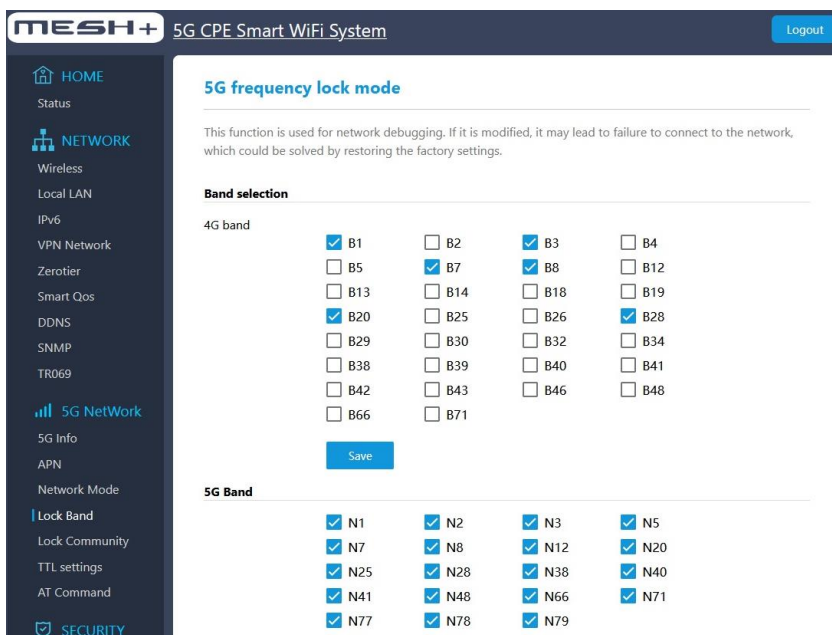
MESH+ 5G CPE Smart WiFi System

Logout

HOME
Status
NETWORK
Wireless
Local LAN
IPv6
VPN Network
Zerotier
Smart Qos
DDNS
SNMP
TR069
5G NetWork
5G Info
APN
Network Mode
Lock Band
Lock Community
TTL settings
AT Command
SECURITY

5G frequency lock mode

This function is used for network debugging. If it is modified, it may lead to failure to connect to the network, which could be solved by restoring the factory settings.

Band selection

4G band

| | | | |
|---|---|---|---|
| B1 | B2 | B3 | B4 |
| B5 | B7 | B8 | B12 |
| B13 | B14 | B18 | B19 |
| B20 | B25 | B26 | B28 |
| B29 | B30 | B32 | B34 |
| B38 | B39 | B40 | B41 |
| B42 | B43 | B46 | B48 |
| B66 | B71 | | |

Save

5G Band

| | | | |
|---|---|---|---|
| N1 | N2 | N3 | N5 |
| N7 | N8 | N12 | N20 |
| N25 | N28 | N38 | N40 |
| N41 | N48 | N66 | N71 |
| N77 | N78 | N79 | |